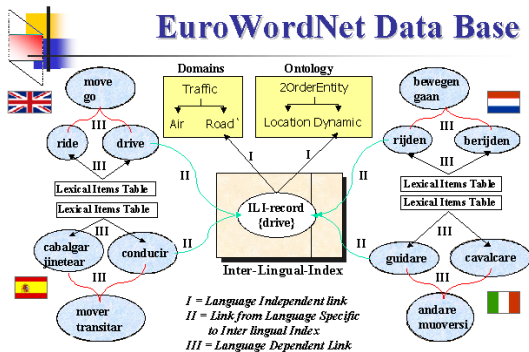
EuroWordNet Data Base

Domains

Traffic

Air

Road`

Ontology

2OrderEntity

Location

Dynamic

move
go

ride

drive

III

III

III

Lexical Items Table

Lexical Items Table

cabalgar
jinetear

conducir

III

III

mover
transitar

I

I

II

II

II

ILI-record
{drive}

Inter-Lingual-Index

bewegen
gaan

rijden

berijden

III

III

III

Lexical Items Table

Lexical Items Table

II

guidare

cavalcare

III

III

III

andare
muoversi

I = Language Independent link
II = Link from Language Specific to Inter lingual Index
III = Language Dependent Link